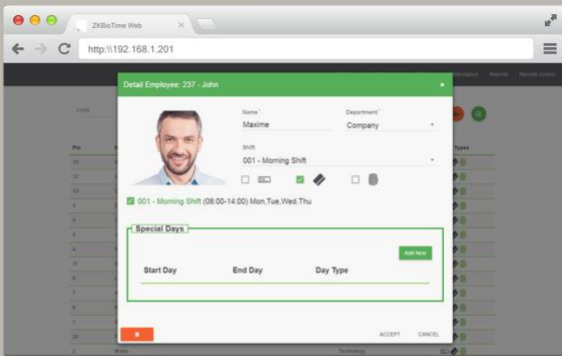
ZKBioTime Web

http:\\192.168.1.201

Attendance Reports Remote control

Detail Employee: 237 - John

Name*
Maxime

Department*
Company

Shift
001 - Morning Shift

001 - Morning Shift (08:00-14:00) Mon,Tue,Wed,Thu

Special Days

Add New

Start Day End Day Day Type

ACCEPT CANCEL

Pin

Types

Technology